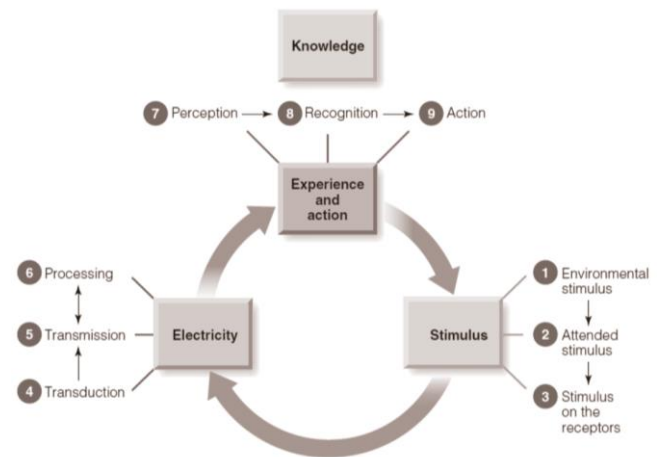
Knowledge

7 Perception → 8 Recognition → 9 Action

Experience and action

6 Processing

5 Transmission

4 Transduction

Electricity

Stimulus

1 Environmental stimulus

2 Attended stimulus

3 Stimulus on the receptors